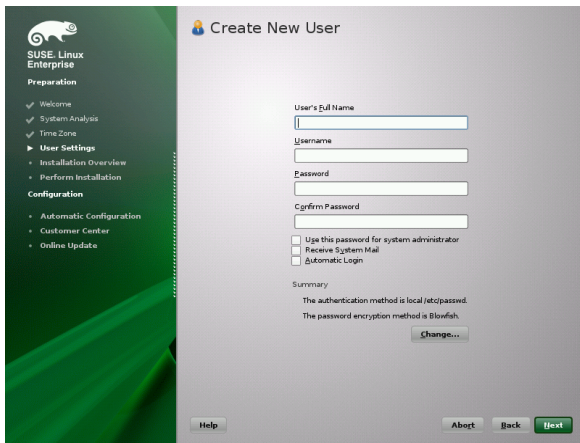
SUSE. Linux Enterprise

Preparation

Welcome
System Analysis
Time Zone
User Settings
Installation Overview
Perform Installation

Configuration

Automatic Configuration
Customer Center
Online Update

Create New User

User's Full Name

Username

Password

Confirm Password

Use this password for system administrator
Receive System Mail
Automatic Login

Summary

The authentication method is local /etc/passwd.

The password encryption method is Blowfish.

Change...

Help

Abort

Back

Next